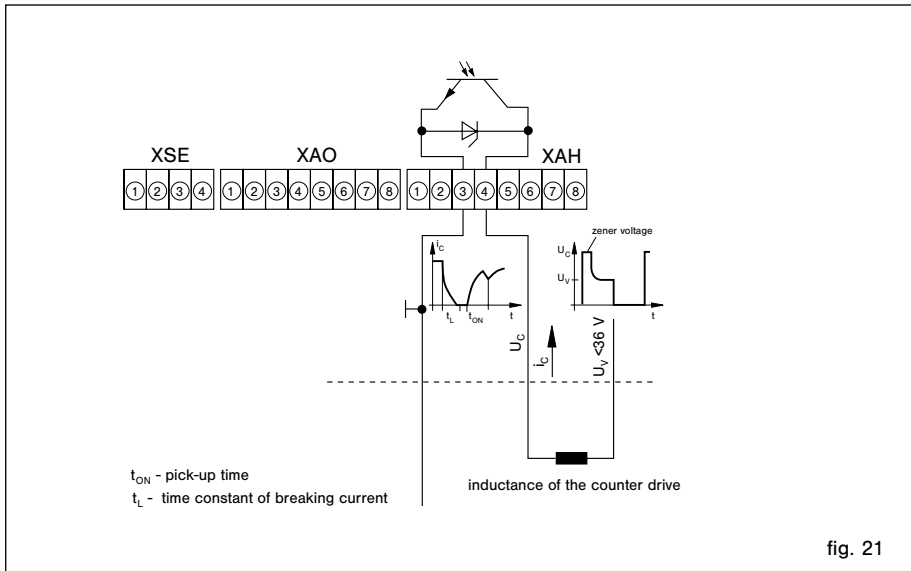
XSE
1 2 3 4
XAO
1 2 3 4 5 6 7 8
XAH
1 2 3 4 5 6 7 8

$i_C$
$t_L$
$t_{ON}$
t

zener voltage
$U_C$
$U_V$
t

$U_C$
$i_C$
$U_V$ <36 V

$t_{ON}$ - pick-up time
$t_L$ - time constant of breaking current

inductance of the counter drive

fig. 21